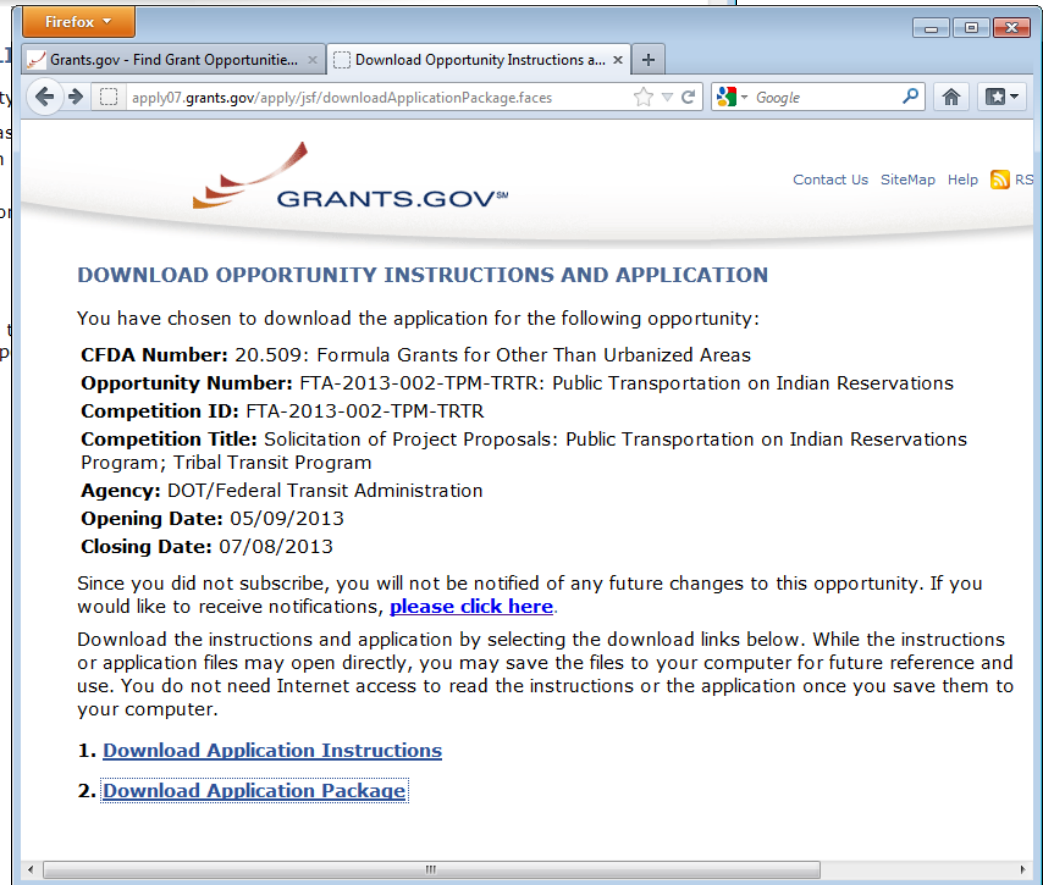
Firefox

Grants.gov - Find Grant Opportunitie... ×

Download Opportunity Instructions a... ×

+

apply07.grants.gov/apply/jsf/downloadApplicationPackage.faces

Google

GRANTS.GOV℠

Contact Us SiteMap Help RS

DOWNLOAD OPPORTUNITY INSTRUCTIONS AND APPLICATION

You have chosen to download the application for the following opportunity:

**CFDA Number:** 20.509: Formula Grants for Other Than Urbanized Areas
**Opportunity Number:** FTA-2013-002-TPM-TRTR: Public Transportation on Indian Reservations
**Competition ID:** FTA-2013-002-TPM-TRTR
**Competition Title:** Solicitation of Project Proposals: Public Transportation on Indian Reservations Program; Tribal Transit Program
**Agency:** DOT/Federal Transit Administration
**Opening Date:** 05/09/2013
**Closing Date:** 07/08/2013

Since you did not subscribe, you will not be notified of any future changes to this opportunity. If you would like to receive notifications, please click here.

Download the instructions and application by selecting the download links below. While the instructions or application files may open directly, you may save the files to your computer for future reference and use. You do not need Internet access to read the instructions or the application once you save them to your computer.

1. Download Application Instructions

2. Download Application Package